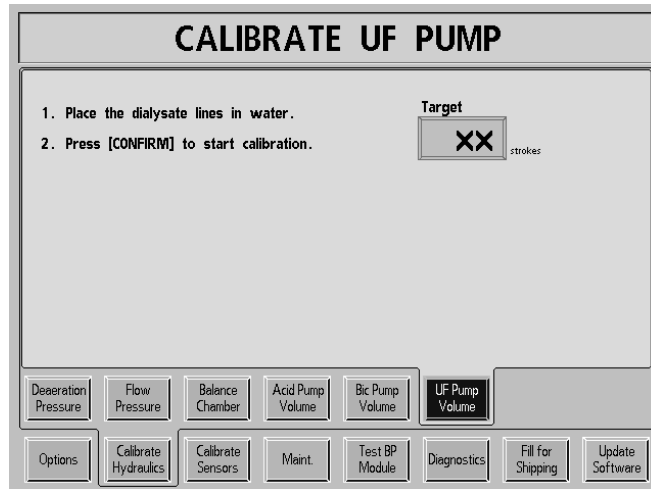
CALIBRATE UF PUMP

1. Place the dialysate lines in water.

2. Press [CONFIRM] to start calibration.

Target

XX strokes

Deaeration Pressure

Flow Pressure

Balance Chamber

Acid Pump Volume

Bic Pump Volume

UF Pump Volume

Options

Calibrate Hydraulics

Calibrate Sensors

Maint.

Test BP Module

Diagnostics

Fill for Shipping

Update Software